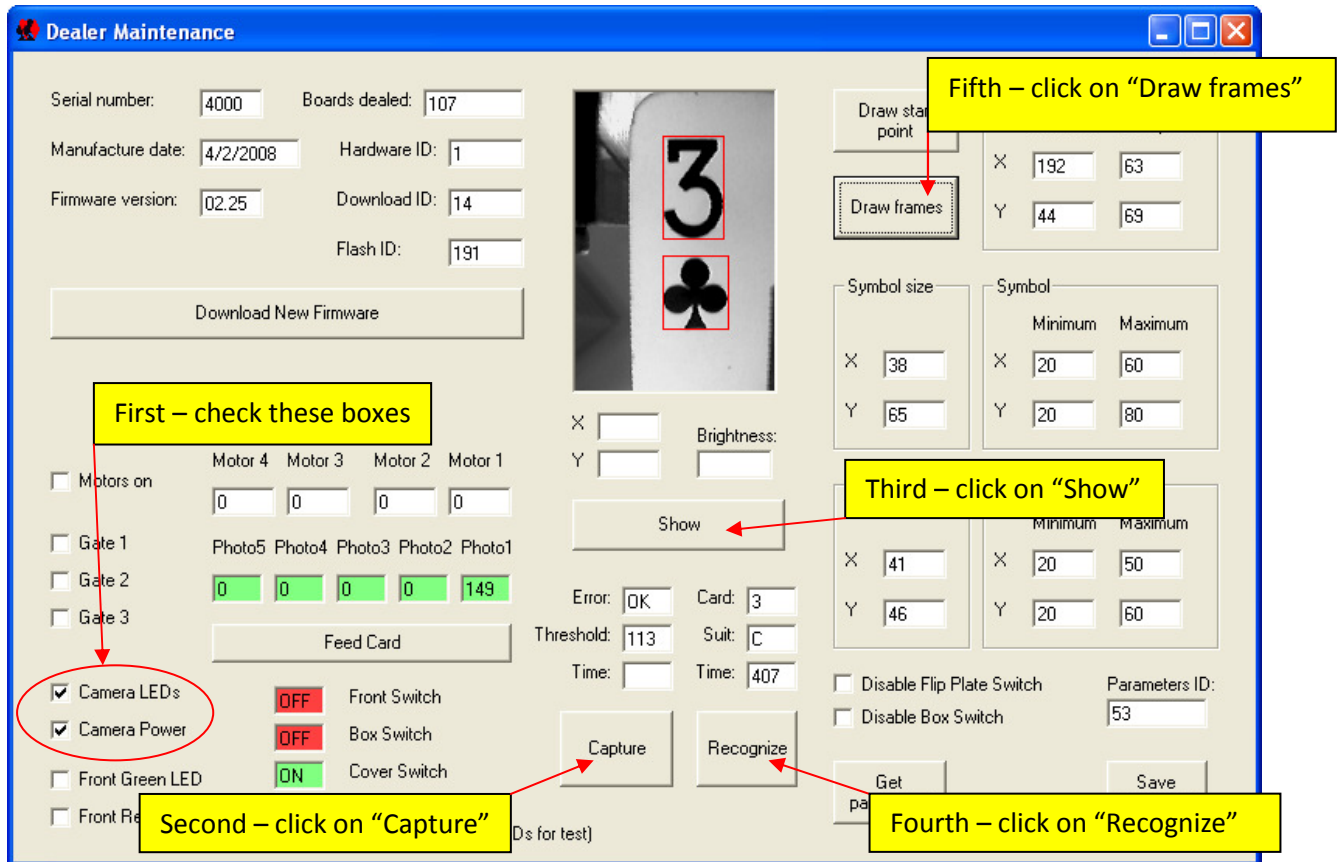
Dealer Maintenance

Serial number: 4000
Boards dealed: 107
Manufacture date: 4/2/2008
Hardware ID: 1
Firmware version: 02.25
Download ID: 14
Flash ID: 191

Download New Firmware

First – check these boxes

Motors on
Motor 4 Motor 3 Motor 2 Motor 1
0 0 0 0

Gate 1
Gate 2
Gate 3
Photo5 Photo4 Photo3 Photo2 Photo1
0 0 0 0 149

Feed Card

Camera LEDs
Camera Power
Front Green LED
Front Re

OFF Front Switch
OFF Box Switch
ON Cover Switch

Second – click on "Capture"

Ds for test)

3

X
Y
Brightness:

Show

Third – click on "Show"

Error: OK
Card: 3
Threshold: 113
Suit: C
Time:
Time: 407

Capture
Recognize

Fourth – click on "Recognize"

Draw star point

Fifth – click on "Draw frames"

Draw frames

X 192 63
Y 44 69

Symbol size
X 38
Y 65

Symbol
Minimum Maximum
X 20 60
Y 20 80

Minimum Maximum
X 41
Y 46
X 20 50
Y 20 60

Disable Flip Plate Switch
Disable Box Switch
Parameters ID:
53

Get
pa
Save